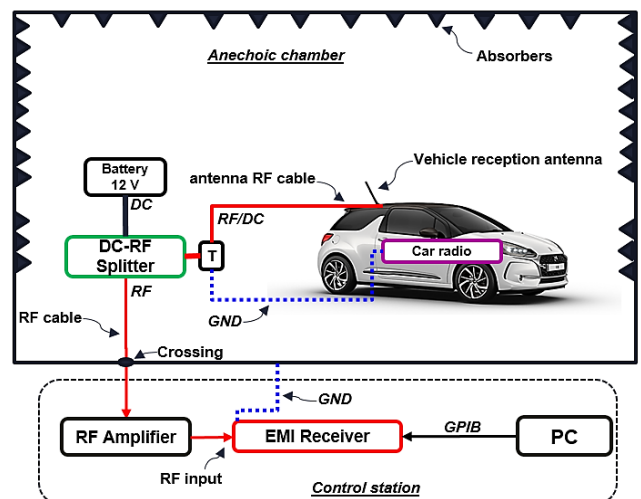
Anechoic chamber

Absorbers

Vehicle reception antenna

antenna RF cable

Battery 12 V

DC

RF/DC

DC-RF Splitter

T

Car radio

RF

GND

RF cable

Crossing

GND

RF Amplifier

EMI Receiver

GPIB

PC

RF input

Control station